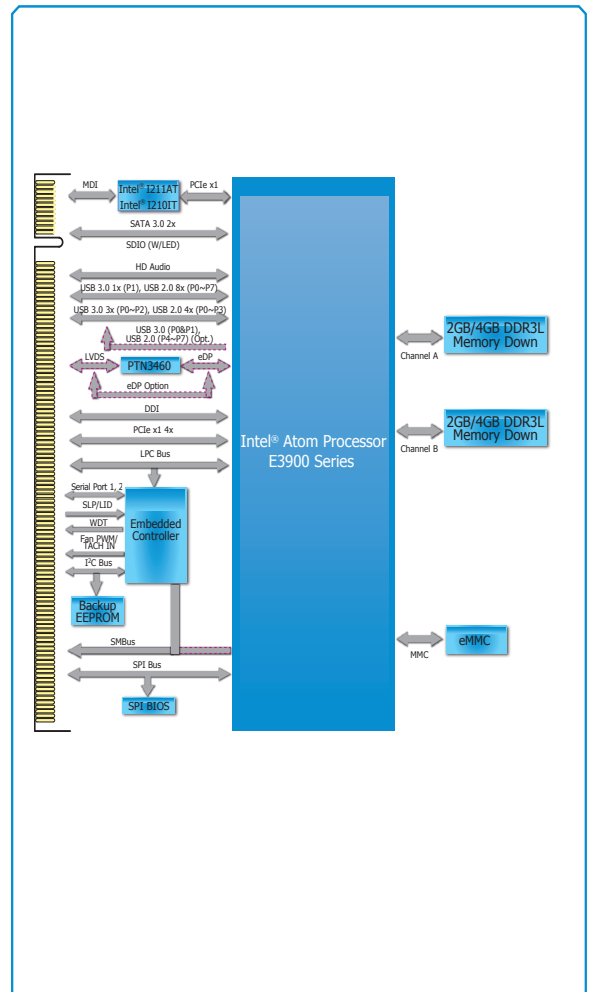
MDI
Intel® I211AT
Intel® I210IT
PCIe x1
SATA 3.0 2x
SDIO (W/LED)
HD Audio
USB 3.0 1x (P1), USB 2.0 8x (P0~P7)
USB 3.0 3x (P0~P2), USB 2.0 4x (P0~P3)
USB 3.0 (P0&P1), USB 2.0 (P4~P7) (Opt.)
LVDS
PTN3460
eDP
eDP Option
DDI
PCIe x1 4x
LPC Bus
Serial Port 1, 2
SLP/LID
WDT
Fan PWM/ TACH IN
I²C Bus
Embedded Controller
Backup EEPROM
SMBus
SPI Bus
SPI BIOS
Intel® Atom Processor E3900 Series
Channel A
2GB/4GB DDR3L Memory Down
Channel B
2GB/4GB DDR3L Memory Down
MMC
eMMC